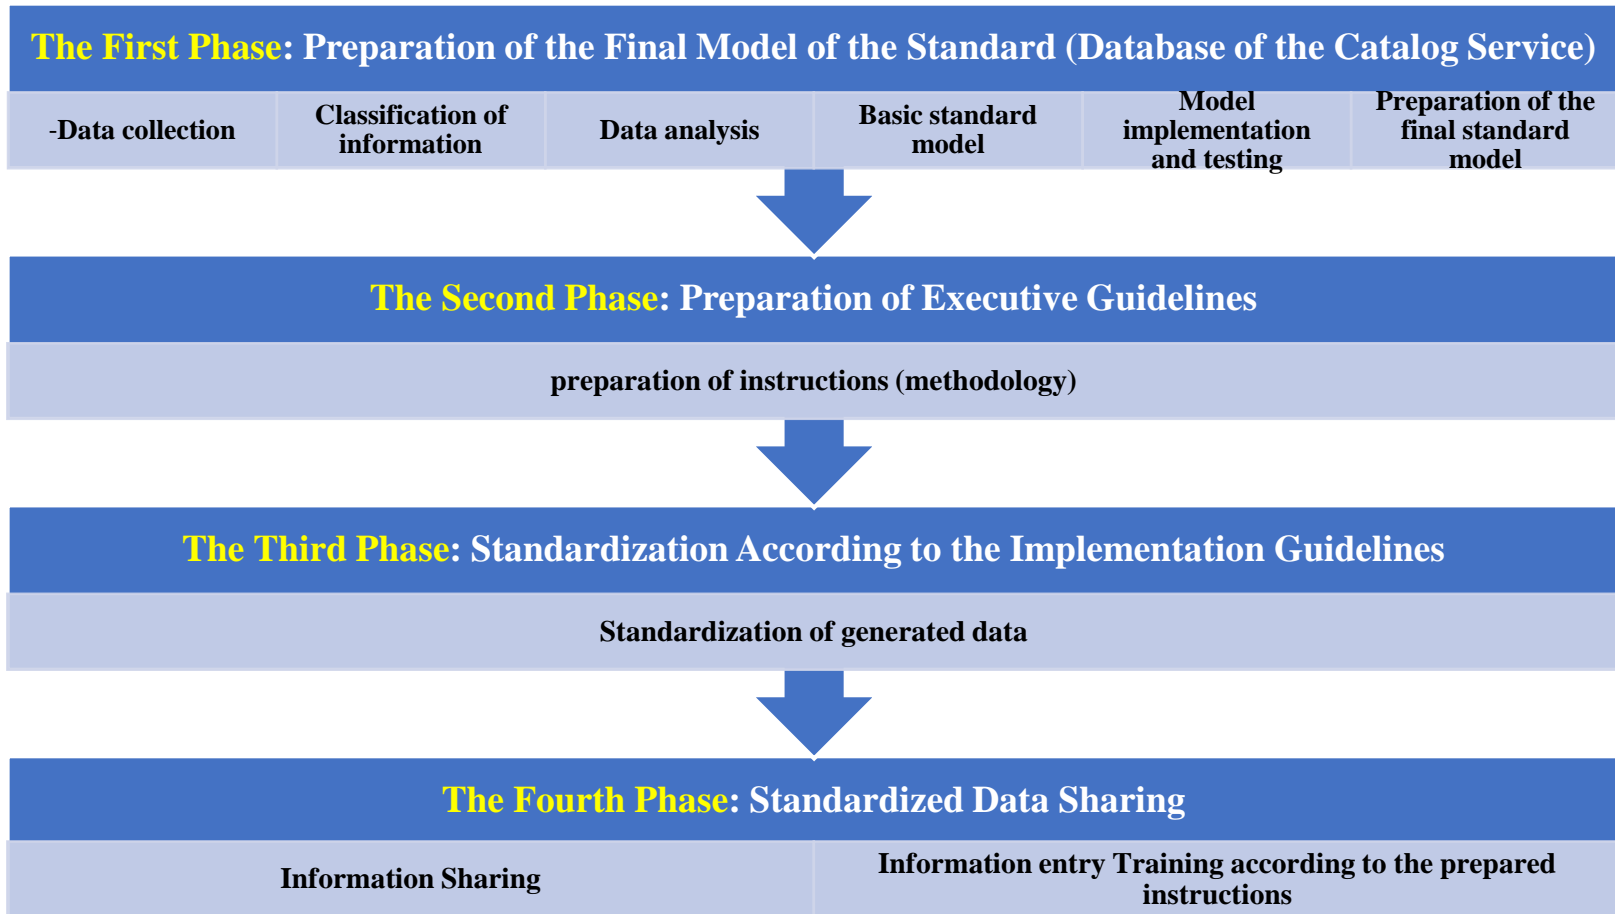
The First Phase: Preparation of the Final Model of the Standard (Database of the Catalog Service)

| -Data collection | Classification of information | Data analysis | Basic standard model | Model implementation and testing | Preparation of the final standard model |
|---|---|---|---|---|---|

The Second Phase: Preparation of Executive Guidelines

preparation of instructions (methodology)

The Third Phase: Standardization According to the Implementation Guidelines

Standardization of generated data

The Fourth Phase: Standardized Data Sharing

| Information Sharing | Information entry Training according to the prepared instructions |
|---|---|